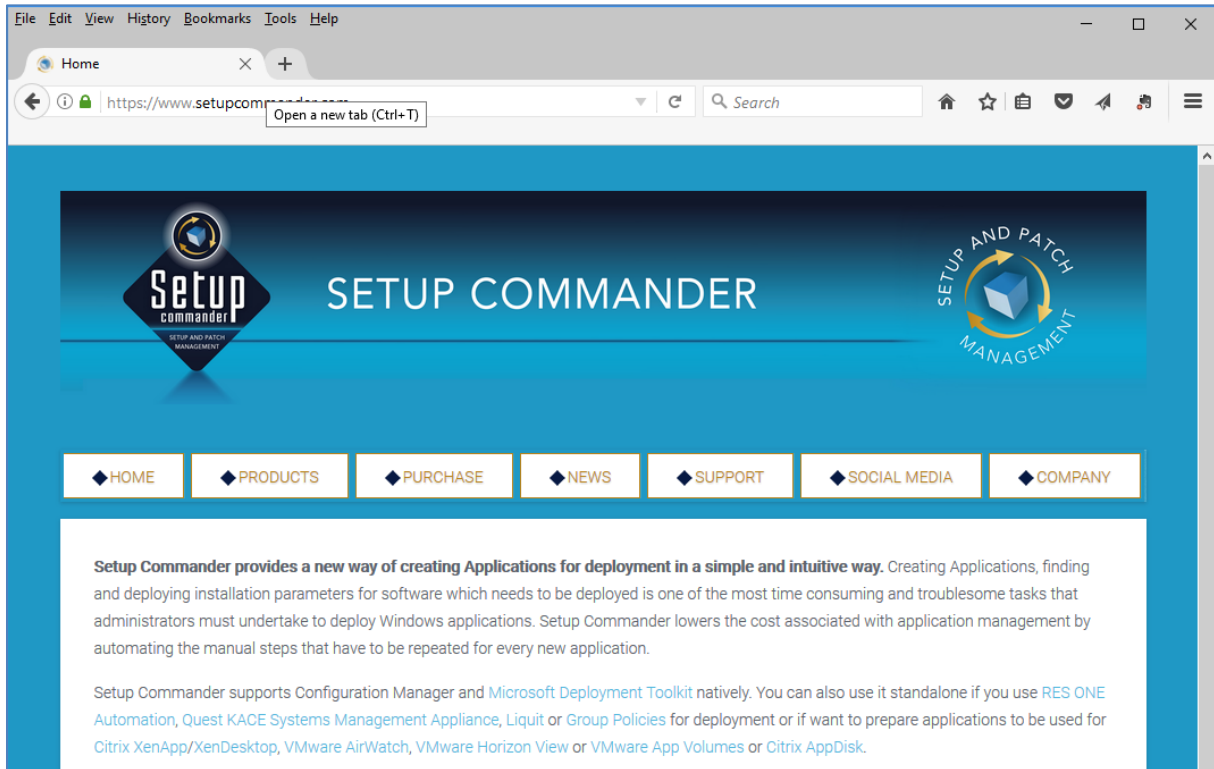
File Edit View History Bookmarks Tools Help

Home

https://www.setupcommander.com

Open a new tab (Ctrl+T)

Search

Setup commander
SETUP AND PATCH MANAGEMENT

SETUP COMMANDER

SETUP AND PATCH MANAGEMENT

HOME PRODUCTS PURCHASE NEWS SUPPORT SOCIAL MEDIA COMPANY

**Setup Commander provides a new way of creating Applications for deployment in a simple and intuitive way.** Creating Applications, finding and deploying installation parameters for software which needs to be deployed is one of the most time consuming and troublesome tasks that administrators must undertake to deploy Windows applications. Setup Commander lowers the cost associated with application management by automating the manual steps that have to be repeated for every new application.

Setup Commander supports Configuration Manager and Microsoft Deployment Toolkit natively. You can also use it standalone if you use RES ONE Automation, Quest KACE Systems Management Appliance, Liquit or Group Policies for deployment or if want to prepare applications to be used for Citrix XenApp/XenDesktop, VMware AirWatch, VMware Horizon View or VMware App Volumes or Citrix AppDisk.